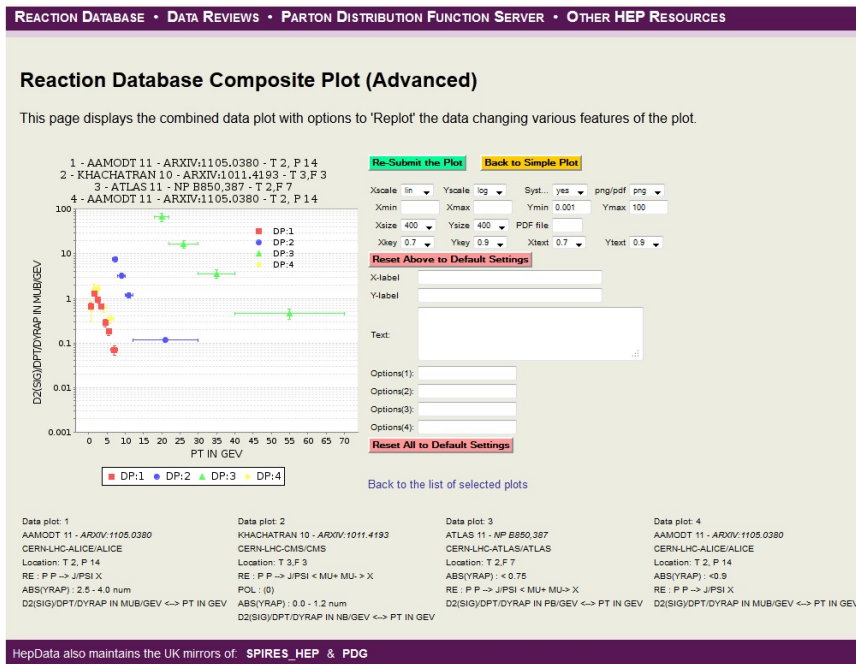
REACTION DATABASE • DATA REVIEWS • PARTON DISTRIBUTION FUNCTION SERVER • OTHER HEP RESOURCES

Reaction Database Composite Plot (Advanced)

This page displays the combined data plot with options to 'Replot' the data changing various features of the plot.

1 - AAMODT 11 - ARXIV:1105.0380 - T 2, P 14
2 - KHACHATRAN 10 - ARXIV:1011.4193 - T 3,F 3
3 - ATLAS 11 - NP B850,387 - T 2,F 7
4 - AAMODT 11 - ARXIV:1105.0380 - T 2, P 14

100
10
1
0.1
0.01
0.001

D2(SIG)/DPT/DYRAP IN MUB/GEV

0 5 10 15 20 25 30 35 40 45 50 55 60 65 70
PT IN GEV

DP:1
DP:2
DP:3
DP:4

DP:1 DP:2 DP:3 DP:4

Re-Submit the Plot
Back to Simple Plot

Xscale lin Yscale log Syst... yes png/pdf png
Xmin Xmax Ymin 0.001 Ymax 100
Xsize 400 Ysize 400 PDF file
Xkey 0.7 Ykey 0.9 Xtext 0.7 Ytext 0.9
Reset Above to Default Settings
X-label
Y-label
Text:
Options(1):
Options(2):
Options(3):
Options(4):
Reset All to Default Settings

Back to the list of selected plots

Data plot: 1
AAMODT 11 - ARXIV:1105.0380
CERN-LHC-ALICE/ALICE
Location: T 2, P 14
RE : P P --> J/PSI X
ABS(YRAP) : 2.5 - 4.0 num
D2(SIG)/DPT/DYRAP IN MUB/GEV <--> PT IN GEV

Data plot: 2
KHACHATRAN 10 - ARXIV:1011.4193
CERN-LHC-CMS/CMS
Location: T 3,F 3
RE : P P --> J/PSI < MU+ MU- > X
POL : (0)
ABS(YRAP) : 0.0 - 1.2 num
D2(SIG)/DPT/DYRAP IN NB/GEV <--> PT IN GEV

Data plot: 3
ATLAS 11 - NP B850,387
CERN-LHC-ATLAS/ATLAS
Location: T 2,F 7
ABS(YRAP) : < 0.75
RE : P P --> J/PSI < MU+ MU- > X
D2(SIG)/DPT/DYRAP IN PB/GEV <--> PT IN GEV

Data plot: 4
AAMODT 11 - ARXIV:1105.0380
CERN-LHC-ALICE/ALICE
Location: T 2, P 14
ABS(YRAP) : <0.9
RE : P P --> J/PSI X
D2(SIG)/DPT/DYRAP IN MUB/GEV <--> PT IN GEV

HepData also maintains the UK mirrors of: SPIRES_HEP & PDG